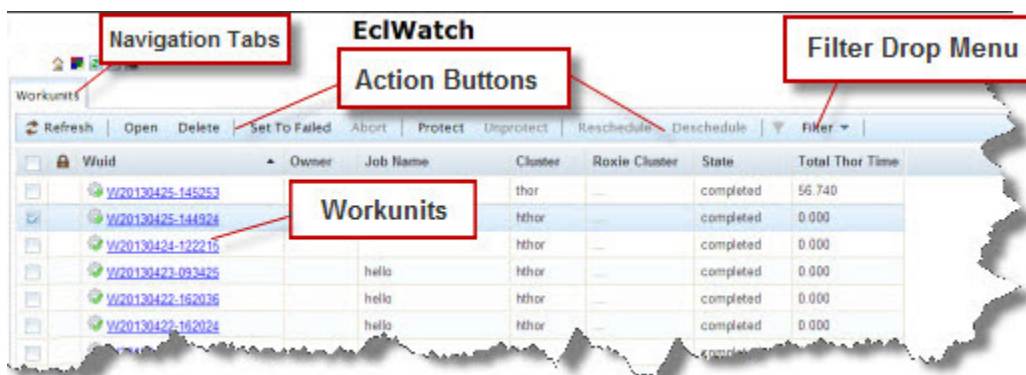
EclWatch

Navigation Tabs

Action Buttons

Filter Drop Menu

Workunits

Refresh | Open Delete | Set To Failed Abort | Protect Unprotect | Reschedule Deschedule | Filter ▾ |

| | Wuid | Owner | Job Name | Cluster | Roxie Cluster | State | Total Thor Time |
|---|---|---|---|---|---|---|---|
| | W20130425-145253 | | | thor | ... | completed | 56.740 |
| | W20130425-144924 | | | hthor | ... | completed | 0.000 |
| | W20130424-122215 | | | hthor | ... | completed | 0.000 |
| | W20130423-093425 | | hello | hthor | ... | completed | 0.000 |
| | W20130422-162036 | | hello | hthor | ... | completed | 0.000 |
| | W20130422-162024 | | hello | hthor | ... | completed | 0.000 |
| | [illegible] | | | | | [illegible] | |

Workunits